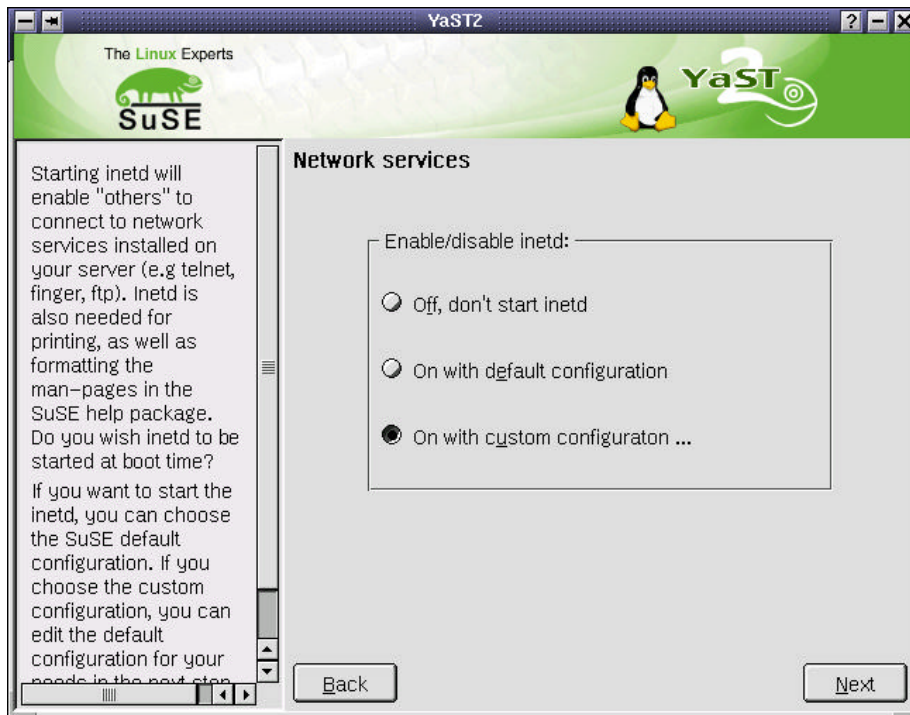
YaST2

The Linux Experts

SuSE

YaST 2

Starting inetd will enable "others" to connect to network services installed on your server (e.g telnet, finger, ftp). Inetd is also needed for printing, as well as formatting the man-pages in the SuSE help package. Do you wish inetd to be started at boot time?

If you want to start the inetd, you can choose the SuSE default configuration. If you choose the custom configuration, you can edit the default configuration for your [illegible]

Network services

Enable/disable inetd:

Off, don't start inetd

On with default configuration

On with custom configuraton ...

Back

Next